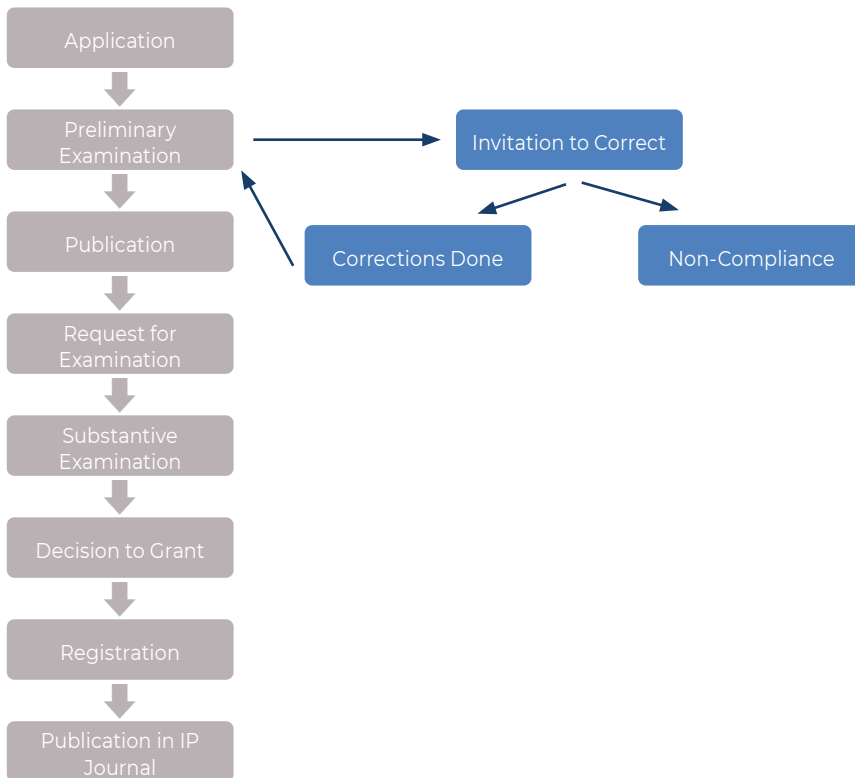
Application

Preliminary Examination

Invitation to Correct

Corrections Done

Non-Compliance

Publication

Request for Examination

Substantive Examination

Decision to Grant

Registration

Publication in IP Journal